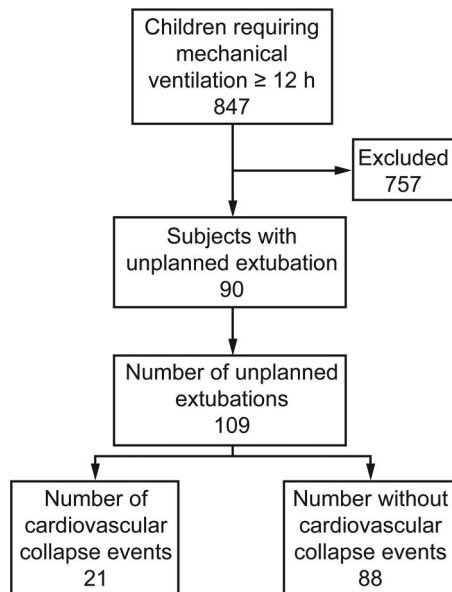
Children requiring mechanical ventilation ≥ 12 h
847

Excluded
757

Subjects with unplanned extubation
90

Number of unplanned extubations
109

Number of cardiovascular collapse events
21

Number without cardiovascular collapse events
88